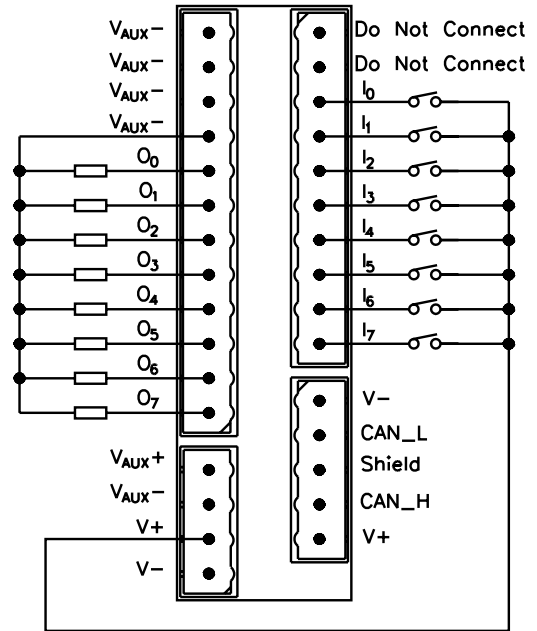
$V_{AUX}-$
$V_{AUX}-$
$V_{AUX}-$
$V_{AUX}-$
$O_0$
$O_1$
$O_2$
$O_3$
$O_4$
$O_5$
$O_6$
$O_7$

Do Not Connect
Do Not Connect
$I_0$
$I_1$
$I_2$
$I_3$
$I_4$
$I_5$
$I_6$
$I_7$

$V_{AUX}+$
$V_{AUX}-$
V+
V−

V−
CAN_L
Shield
CAN_H
V+